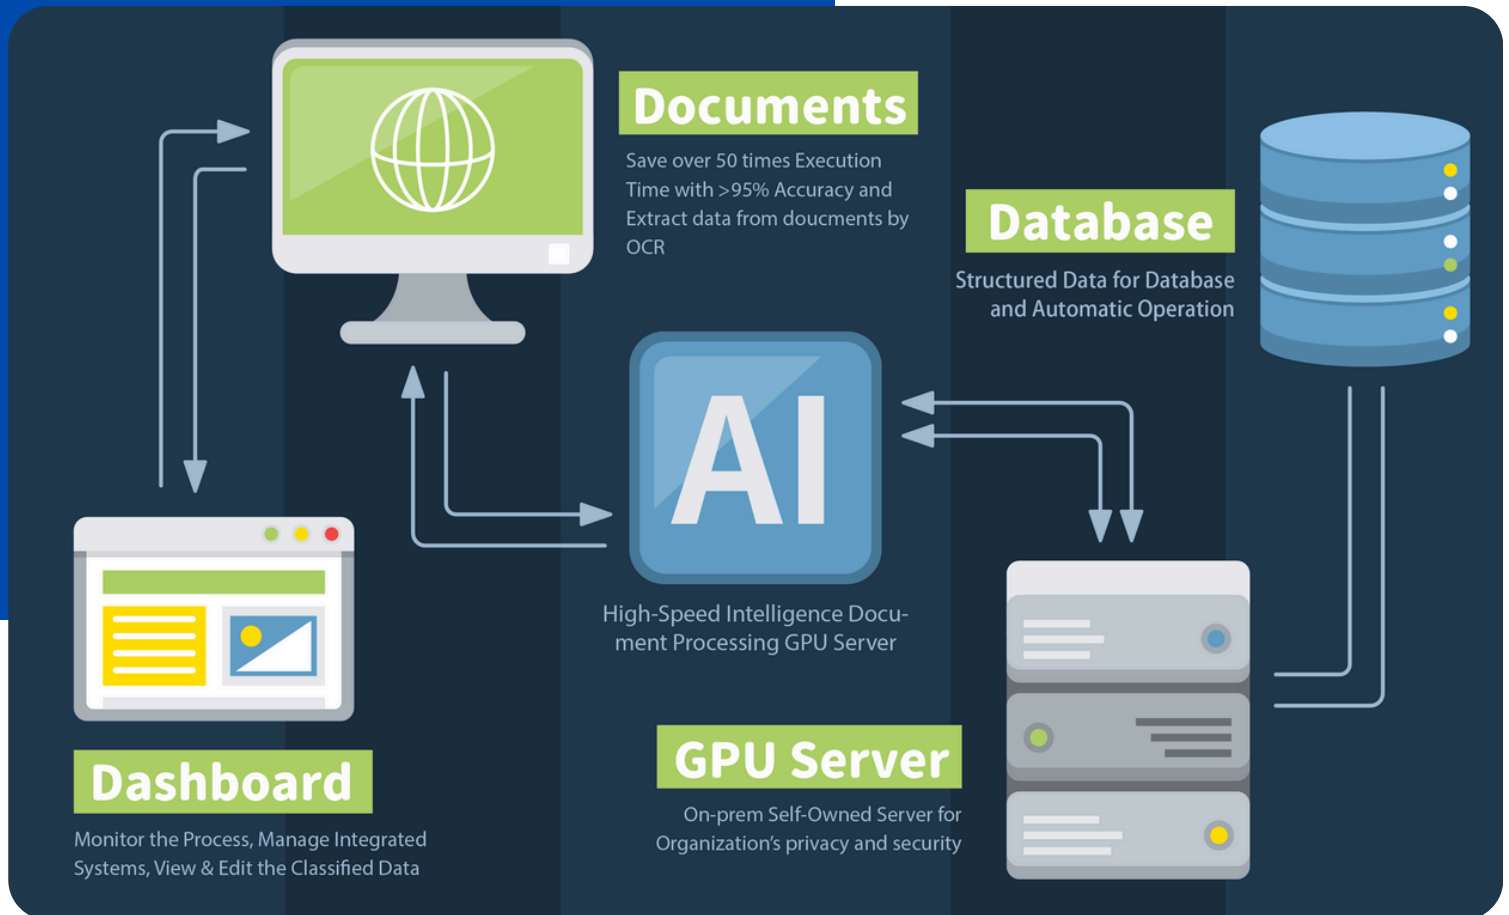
Documents

Save over 50 times Execution Time with >95% Accuracy and Extract data from doucments by OCR

Database

Structured Data for Database and Automatic Operation

AI

High-Speed Intelligence Document Processing GPU Server

Dashboard

Monitor the Process, Manage Integrated Systems, View & Edit the Classified Data

GPU Server

On-prem Self-Owned Server for Organization's privacy and security